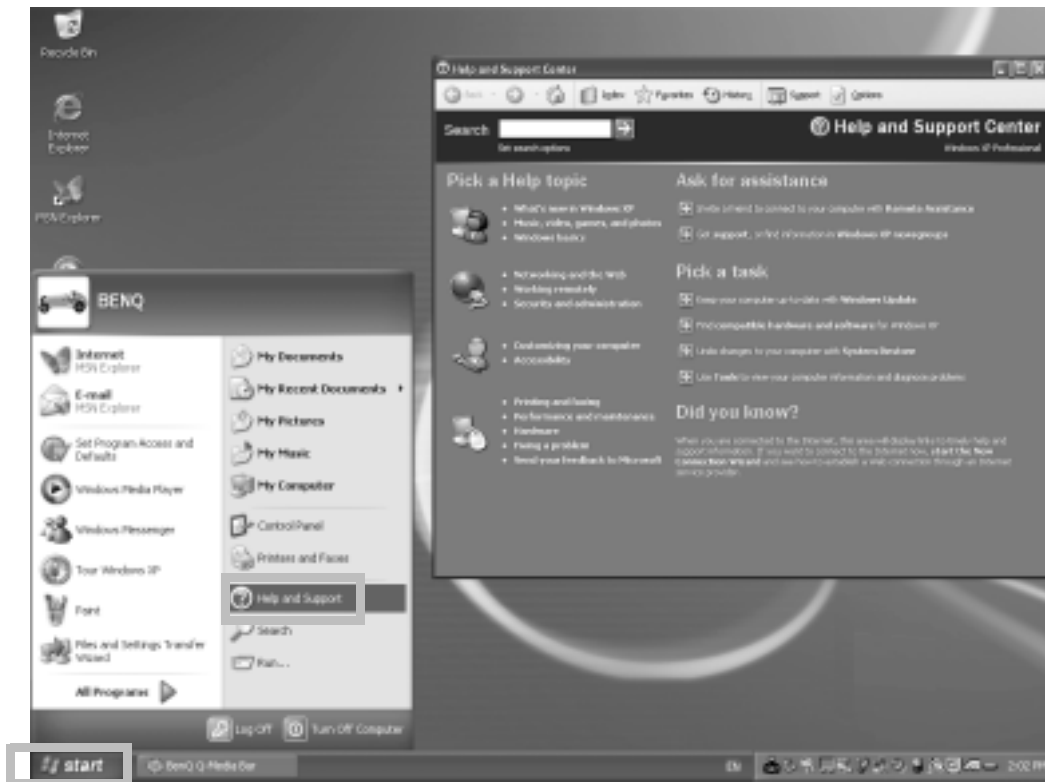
Recycle Bin

Internet Explorer

MSN Explorer

Help and Support Center

Back Index Favorites History Support Options

Search

Set search options

Help and Support Center

Windows XP Professional

Pick a Help topic

- What's new in Windows XP
- Music, video, games, and photos
- Windows basics

- Networking and the Web
- Working remotely
- Security and administration

- Customizing your computer
- Accessibility

- Printing and faxing
- Performance and maintenance
- Hardware
- Fixing a problem
- Send your feedback to Microsoft

Ask for assistance

Invite a friend to connect to your computer with Remote Assistance

Get support, or find information in Windows XP newsgroups

Pick a task

Keep your computer up-to-date with Windows Update

Find compatible hardware and software for Windows XP

Undo changes to your computer with System Restore

Use Tools to view your computer information and diagnose problems

Did you know?

When you are connected to the Internet, this area will display links to timely help and support information. If you want to connect to the Internet now, start the New Connection Wizard and see how to establish a Web connection through an Internet service provider.

BENQ

Internet
MSN Explorer

E-mail
MSN Explorer

Set Program Access and Defaults

Windows Media Player

Windows Messenger

Tour Windows XP

Paint

Files and Settings Transfer Wizard

All Programs

My Documents

My Recent Documents

My Pictures

My Music

My Computer

Control Panel

Printers and Faxes

Help and Support

Search

Run...

Log Off

Turn Off Computer

start

BenQ Q-Media Bar

EN

2:02 PM